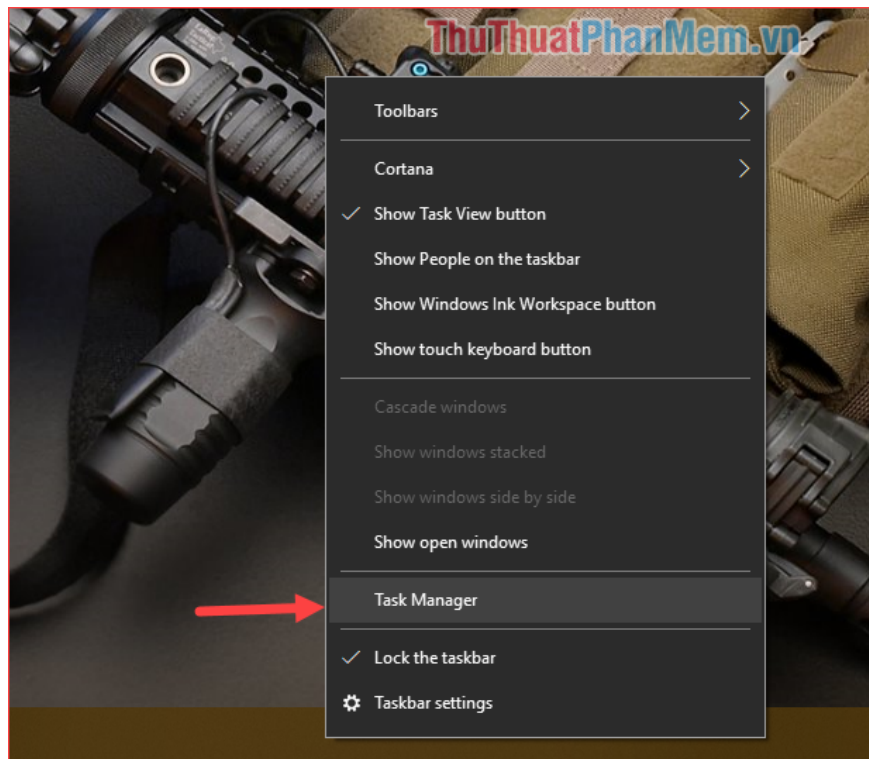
ThuThuatPhanMem.vn

Toolbars
Cortana
Show Task View button
Show People on the taskbar
Show Windows Ink Workspace button
Show touch keyboard button
Cascade windows
Show windows stacked
Show windows side by side
Show open windows
Task Manager
Lock the taskbar
Taskbar settings